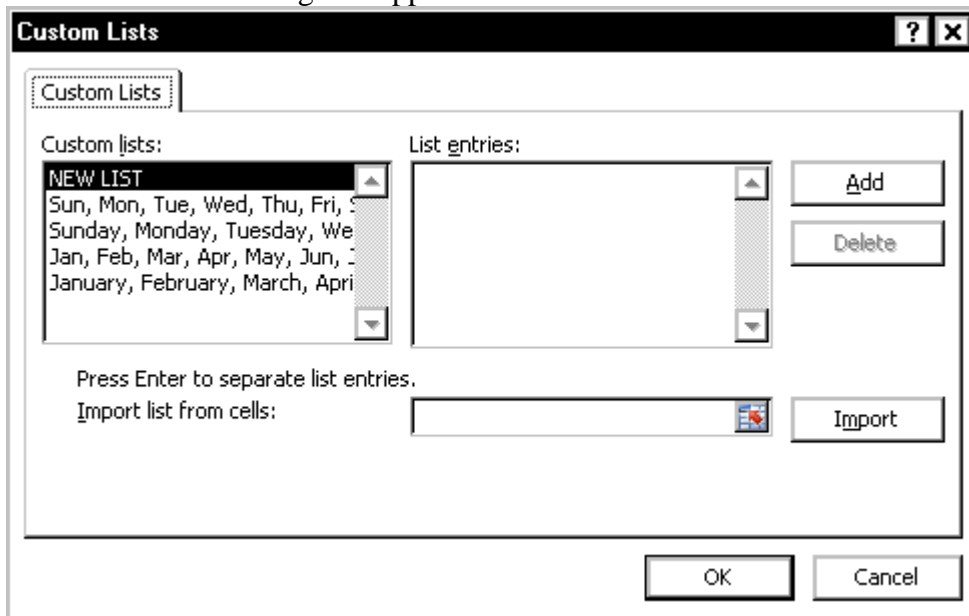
Custom Lists

?

Custom Lists

Custom lists:

NEW LIST
Sun, Mon, Tue, Wed, Thu, Fri, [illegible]
Sunday, Monday, Tuesday, We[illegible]
Jan, Feb, Mar, Apr, May, Jun, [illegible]
January, February, March, Apri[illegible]

List entries:

Add

Delete

Press Enter to separate list entries.

Import list from cells:

Import

OK

Cancel